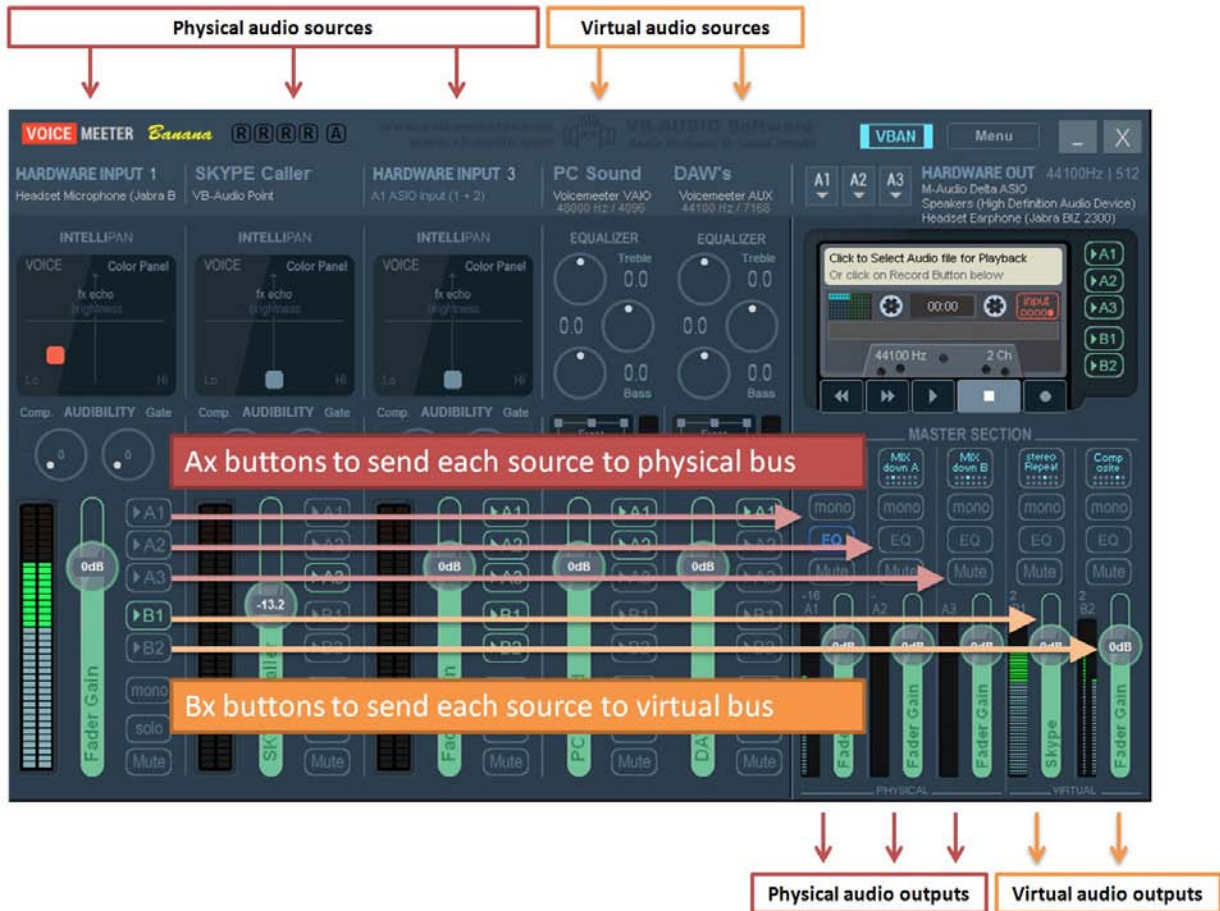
Physical audio sources

Virtual audio sources

VOICE MEETER Banana R R R R A

VB-AUDIO Software

VBAN

Menu

_

X

HARDWARE INPUT 1
Headset Microphone (Jabra B

SKYPE Caller
VB-Audio Point

HARDWARE INPUT 3
A1 ASIO input (1 + 2)

PC Sound
Voicemeeter VAIO
48000 Hz / 4096

DAW's
Voicemeeter AUX
44100 Hz / 7168

A1 A2 A3

HARDWARE OUT 44100Hz | 512
M-Audio Delta ASIO
Speakers (High Definition Audio Device)
Headset Earphone (Jabra BIZ 2300)

INTELLIPAN
VOICE Color Panel
fx echo
brightness
Lo Hi

INTELLIPAN
VOICE Color Panel
fx echo
brightness
Lo Hi

INTELLIPAN
VOICE Color Panel
fx echo
brightness
Lo Hi

EQUALIZER
Treble
0.0
0.0
0.0
Bass

EQUALIZER
Treble
0.0
0.0
0.0
Bass

Click to Select Audio file for Playback
Or click on Record Button below

00:00

input

44100 Hz

2 Ch

A1
A2
A3
B1
B2

Comp. AUDIBILITY Gate

Comp. AUDIBILITY Gate

Comp. AUDIBILITY Gate

MASTER SECTION

Ax buttons to send each source to physical bus

MIX down A

MIX down B

stereo Repeat

Composite

A1
A2
A3
B1
B2

0dB

-13.2

0dB

0dB

0dB

mono
EQ
Mute

mono
EQ
Mute

mono
EQ
Mute

mono
EQ
Mute

mono
EQ
Mute

A1 A2 A3 B1 B2

0dB 0dB 0dB 0dB 0dB

Bx buttons to send each source to virtual bus

Fader Gain

mono

solo

Mute

Mute

Mute

Mute

Mute

Fader Gain

Fader Gain

Skype

Fader Gain

PHYSICAL

VIRTUAL

Physical audio outputs

Virtual audio outputs